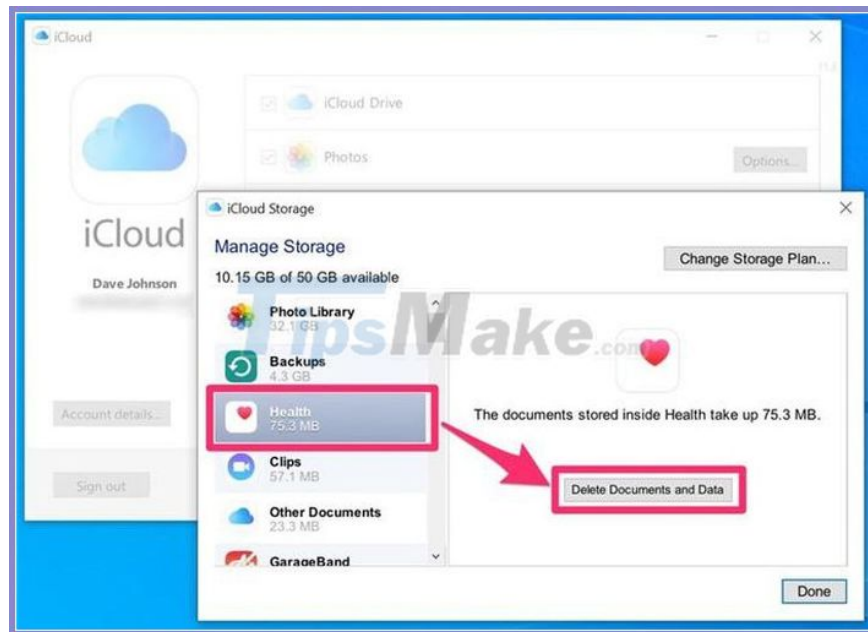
iCloud

iCloud

Dave Johnson

iCloud Drive

Photos

Options...

Account details...

Sign out

iCloud Storage

Manage Storage

10.15 GB of 50 GB available

Change Storage Plan...

Photo Library
32.1 GB

Backups
4.3 GB

Health
75.3 MB

Clips
57.1 MB

Other Documents
23.3 MB

GarageBand

TipsMake.com

The documents stored inside Health take up 75.3 MB.

Delete Documents and Data

Done